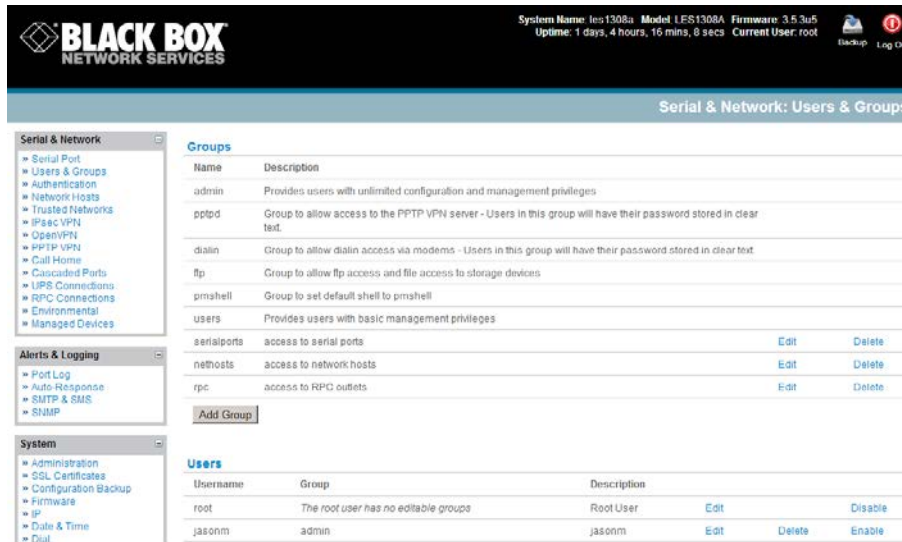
BLACK BOX
NETWORK SERVICES

System Name: les1308a Model: LES1308A Firmware: 3.5.3u5
Uptime: 1 days, 4 hours, 16 mins, 8 secs Current User: root

Backup Log O

Serial & Network: Users & Group

Serial & Network
» Serial Port
» Users & Groups
» Authentication
» Network Hosts
» Trusted Networks
» IPsec VPN
» OpenVPN
» PPTP VPN
» Call Home
» Cascaded Ports
» UPS Connections
» RPC Connections
» Environmental
» Managed Devices

Alerts & Logging
» Port Log
» Auto-Response
» SMTP & SMS
» SNMP

System
» Administration
» SSL Certificates
» Configuration Backup
» Firmware
» IP
» Date & Time
» Dial

Groups

| Name | Description | | |
|---|---|---|---|
| admin | Provides users with unlimited configuration and management privileges | | |
| pptpd | Group to allow access to the PPTP VPN server - Users in this group will have their password stored in clear text. | | |
| dialin | Group to allow dialin access via modems - Users in this group will have their password stored in clear text. | | |
| ftp | Group to allow ftp access and file access to storage devices | | |
| pmshell | Group to set default shell to pmshell | | |
| users | Provides users with basic management privileges | | |
| serialports | access to serial ports | Edit | Delete |
| nethosts | access to network hosts | Edit | Delete |
| rpc | access to RPC outlets | Edit | Delete |

Add Group

Users

| Username | Group | Description | | | |
|---|---|---|---|---|---|
| root | The root user has no editable groups | Root User | Edit | | Disable |
| jasonm | admin | jasonm | Edit | Delete | Enable |